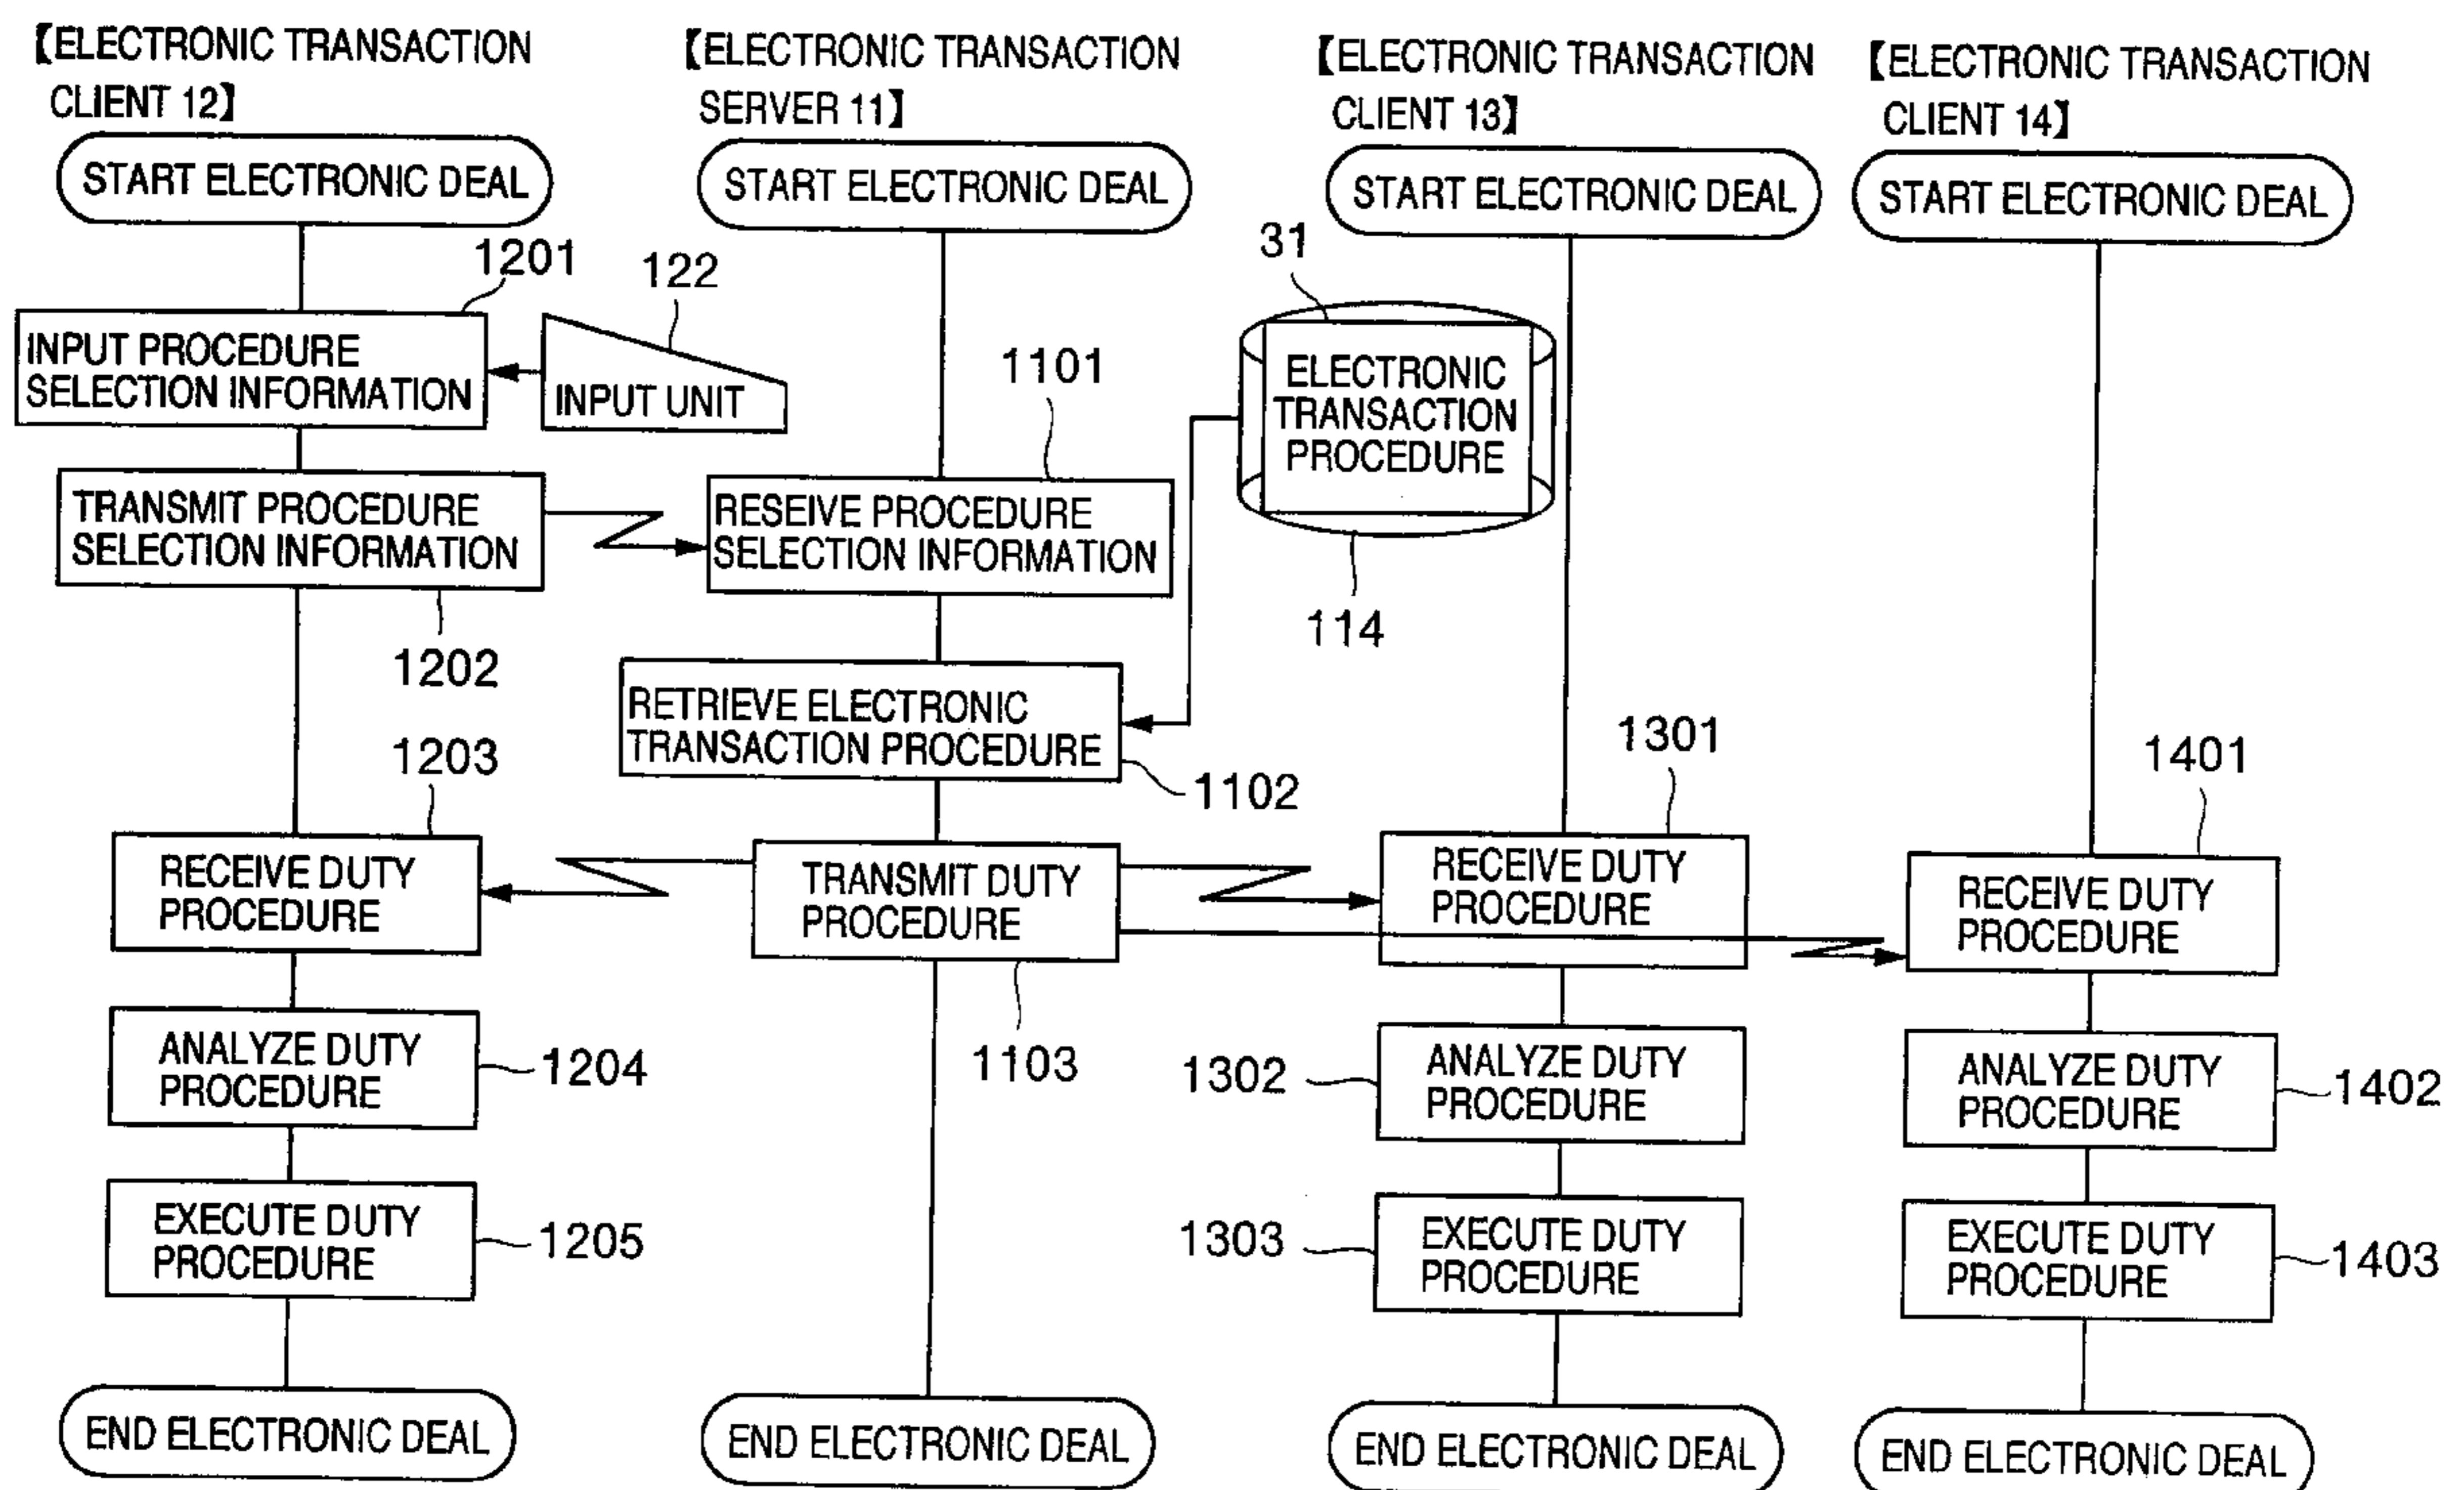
【ELECTRONIC TRANSACTION CLIENT 12】

START ELECTRONIC DEAL

1201

122

INPUT PROCEDURE SELECTION INFORMATION

INPUT UNIT

TRANSMIT PROCEDURE SELECTION INFORMATION

1202

1203

RECEIVE DUTY PROCEDURE

ANALYZE DUTY PROCEDURE

1204

EXECUTE DUTY PROCEDURE

1205

END ELECTRONIC DEAL

【ELECTRONIC TRANSACTION SERVER 11】

START ELECTRONIC DEAL

1101

RESEIVE PROCEDURE SELECTION INFORMATION

RETRIEVE ELECTRONIC TRANSACTION PROCEDURE

1102

TRANSMIT DUTY PROCEDURE

1103

END ELECTRONIC DEAL

31

ELECTRONIC TRANSACTION PROCEDURE

114

【ELECTRONIC TRANSACTION CLIENT 13】

START ELECTRONIC DEAL

1301

RECEIVE DUTY PROCEDURE

1302

ANALYZE DUTY PROCEDURE

1303

EXECUTE DUTY PROCEDURE

END ELECTRONIC DEAL

【ELECTRONIC TRANSACTION CLIENT 14】

START ELECTRONIC DEAL

1401

RECEIVE DUTY PROCEDURE

ANALYZE DUTY PROCEDURE

1402

EXECUTE DUTY PROCEDURE

1403

END ELECTRONIC DEAL